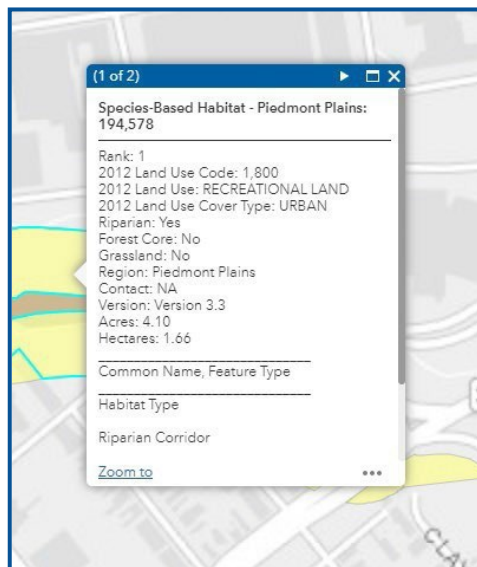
(1 of 2)

Species-Based Habitat - Piedmont Plains: 194,578

Rank: 1
2012 Land Use Code: 1,800
2012 Land Use: RECREATIONAL LAND
2012 Land Use Cover Type: URBAN
Riparian: Yes
Forest Core: No
Grassland: No
Region: Piedmont Plains
Contact: NA
Version: Version 3.3
Acres: 4.10
Hectares: 1.66

Common Name, Feature Type

Habitat Type

Riparian Corridor

Zoom to

•••

CLA